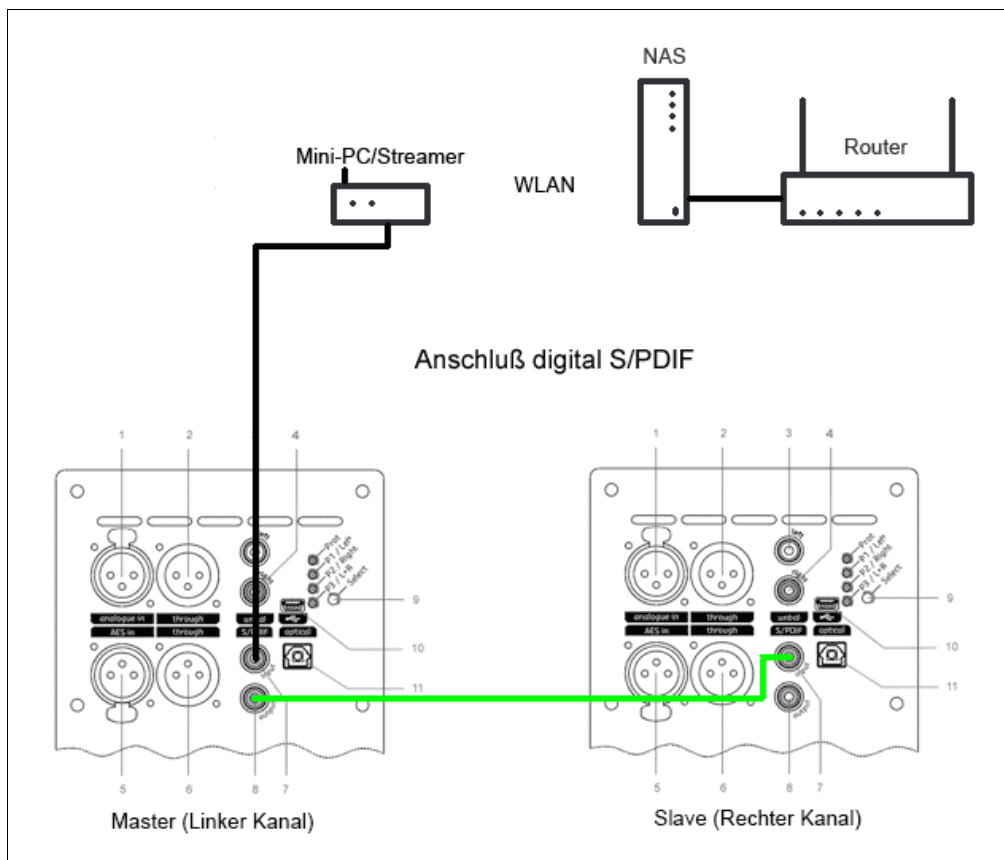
NAS

Router

Mini-PC/Streamer

WLAN

Anschluß digital S/PDIF

1 2 3 4

Prot
P1 / Left
P2 / Right
P3 / L+R
Select

9

analogue in through unbal
AES in through S/PDIF optical

10

11

input
output

5 6 8 7

1 2 3 4

Prot
P1 / Left
P2 / Right
P3 / L+R
Select

9

analogue in through unbal
AES in through S/PDIF optical

10

11

input
output

5 6 8 7

Master (Linker Kanal)

Slave (Rechter Kanal)